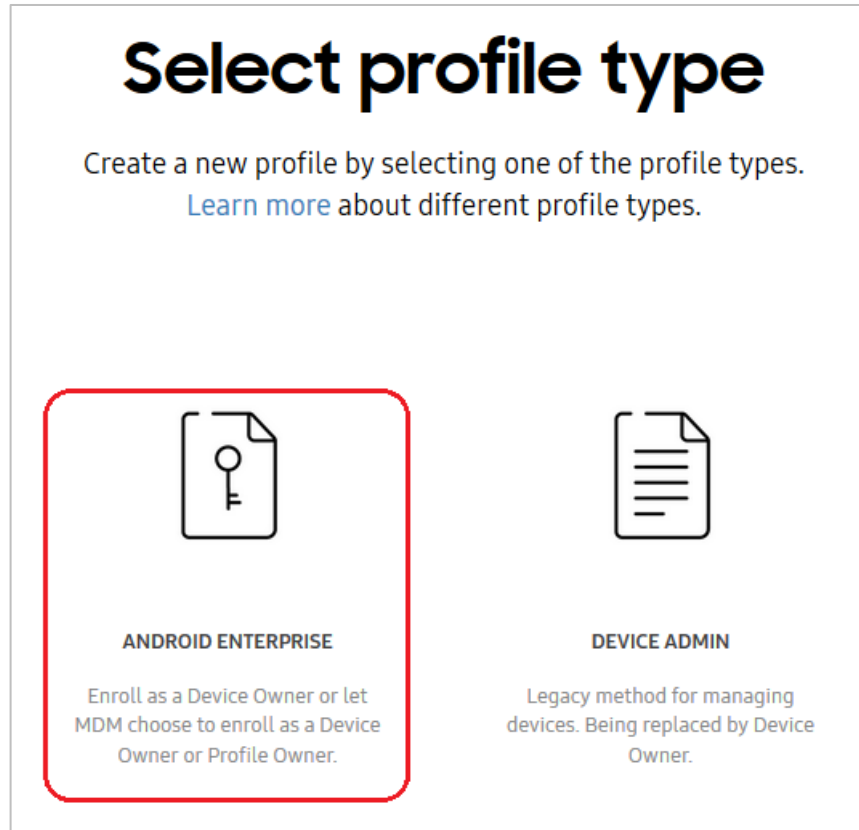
Select profile type

Create a new profile by selecting one of the profile types. Learn more about different profile types.

ANDROID ENTERPRISE

Enroll as a Device Owner or let MDM choose to enroll as a Device Owner or Profile Owner.

DEVICE ADMIN

Legacy method for managing devices. Being replaced by Device Owner.